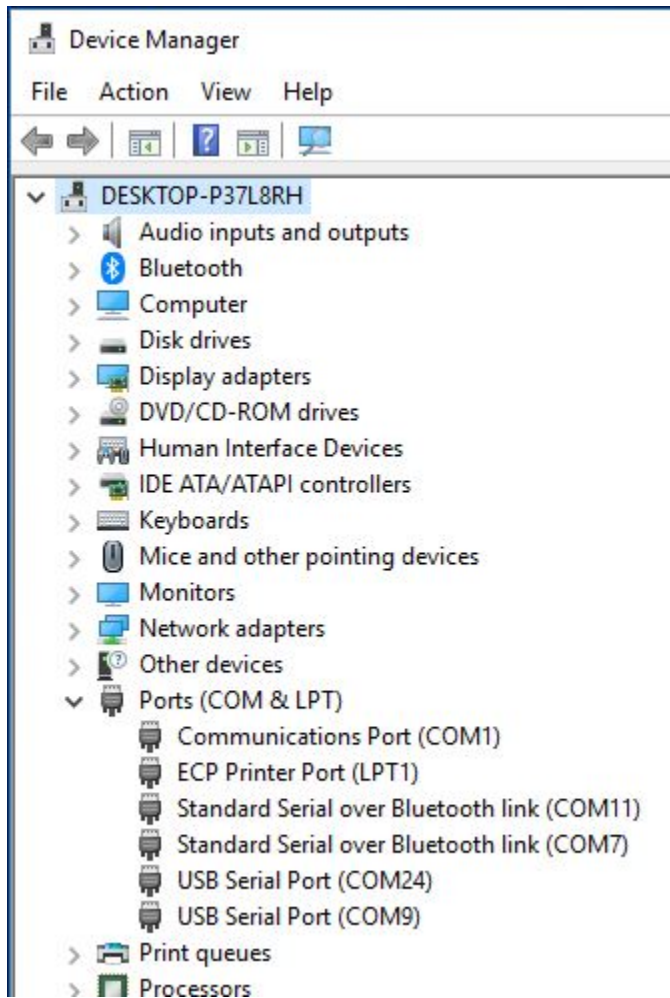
Device Manager

File Action View Help

DESKTOP-P37L8RH
Audio inputs and outputs
Bluetooth
Computer
Disk drives
Display adapters
DVD/CD-ROM drives
Human Interface Devices
IDE ATA/ATAPI controllers
Keyboards
Mice and other pointing devices
Monitors
Network adapters
Other devices
Ports (COM & LPT)
Communications Port (COM1)
ECP Printer Port (LPT1)
Standard Serial over Bluetooth link (COM11)
Standard Serial over Bluetooth link (COM7)
USB Serial Port (COM24)
USB Serial Port (COM9)
Print queues
Processors